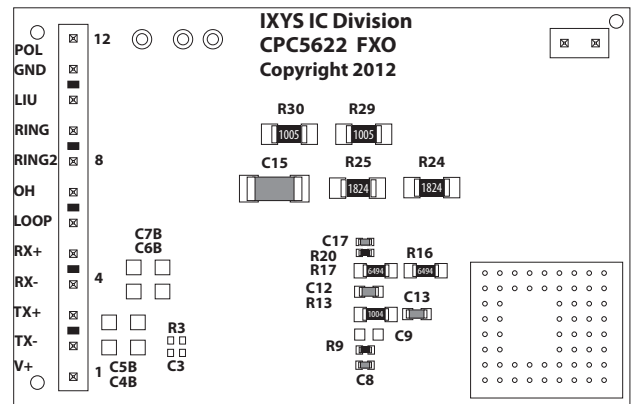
IXYS IC Division
CPC5622 FXO
Copyright 2012

POL
GND
LIU
RING
RING2
OH
LOOP
RX+
RX-
TX+
TX-
V+

12
8
4
1

R30
1005
R29
1005
C15
R25
1824
R24
1824
C7B
C6B
C17
R20
R17
6494
R16
6494
C12
R13
1004
C13
R3
C3
C9
R9
C8
C5B
C4B